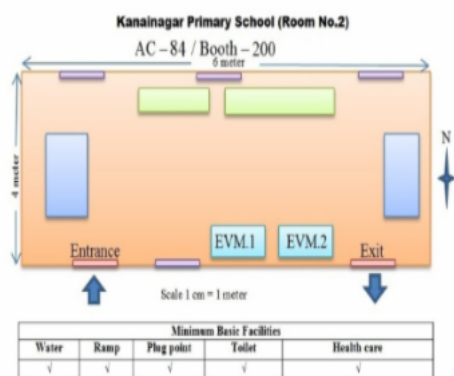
Kanainagar Primary School (Room No.2)

AC – 84 / Booth – 200

6 meter

4 meter

N

EVM.1

EVM.2

Entrance

Exit

Scale 1 cm = 1 meter

| Minimum Basic Facilities | | | | |
|---|---|---|---|---|
| Water | Ramp | Plug point | Toilet | Health care |
| √ | √ | √ | √ | √ |